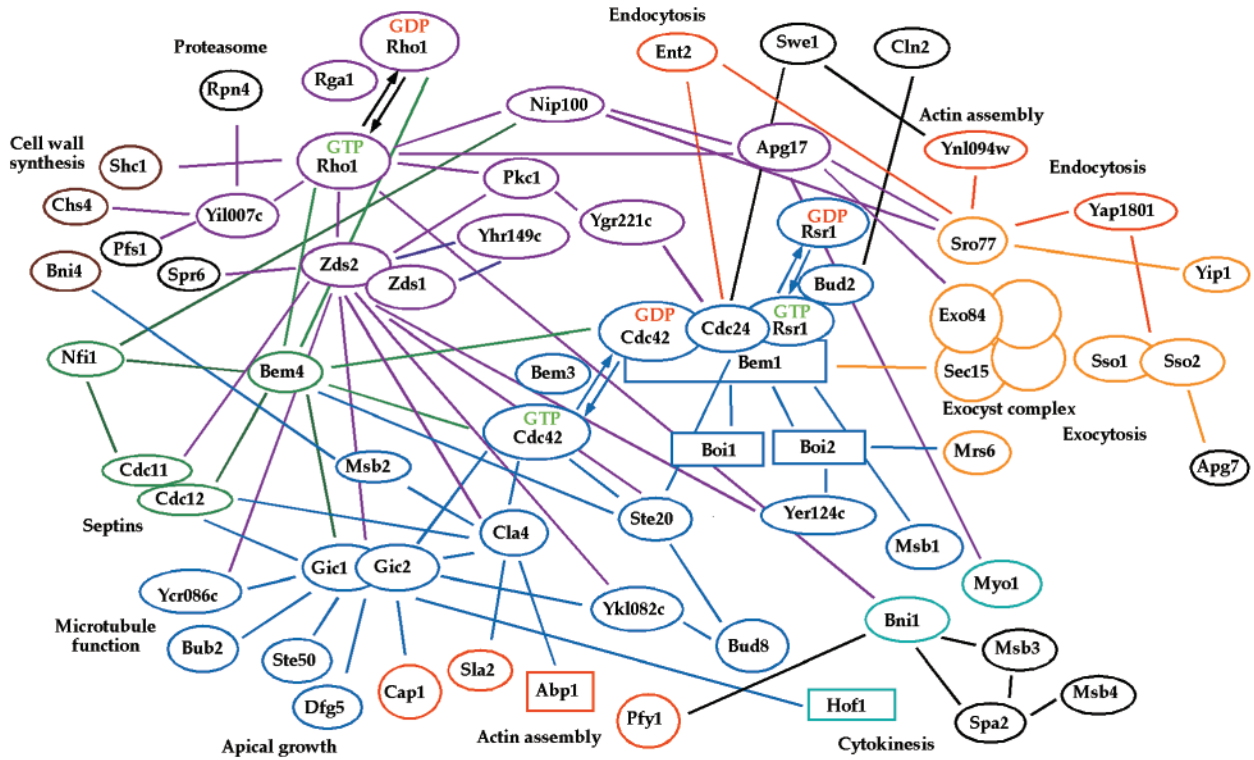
Endocytosis
GDP
Rho1
Ent2
Swe1
Cln2
Proteasome
Rga1
Rpn4
Nip100
Actin assembly
Cell wall synthesis
GTP
Rho1
Apg17
Ynl094w
Shc1
Endocytosis
Pkc1
Chs4
Yil007c
Ygr221c
GDP
Rsr1
Yap1801
Sro77
Pfs1
Yhr149c
Bni4
Spr6
Zds2
Zds1
Bud2
Yip1
GDP
Cdc42
Cdc24
GTP
Rsr1
Exo84
Nfi1
Bem4
Bem1
Sso1
Sso2
Bem3
Sec15
Exocyst complex
GTP
Cdc42
Exocytosis
Boi1
Boi2
Mrs6
Cdc11
Msb2
Apg7
Cdc12
Septins
Cla4
Ste20
Yer124c
Msb1
Gic1
Gic2
Myo1
Ycr086c
Ykl082c
Microtubule function
Bni1
Bub2
Ste50
Bud8
Msb3
Dfg5
Cap1
Sla2
Abp1
Pfy1
Hof1
Spa2
Msb4
Apical growth
Actin assembly
Cytokinesis